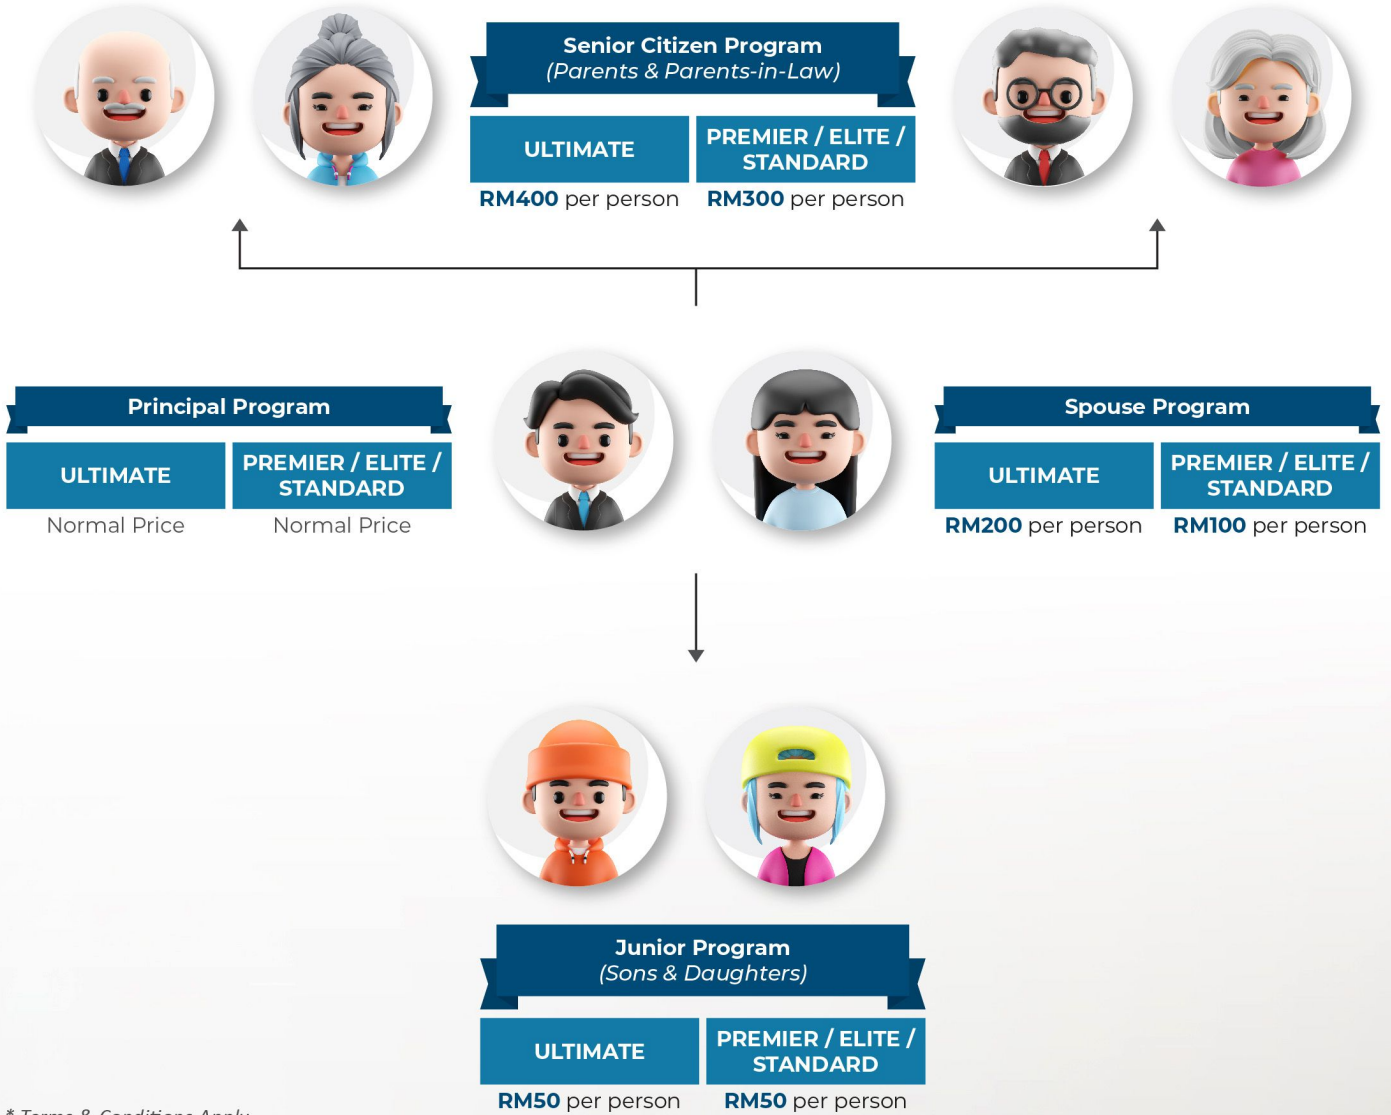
Senior Citizen Program
(Parents & Parents-in-Law)

| ULTIMATE | PREMIER / ELITE / STANDARD |
|---|---|
| RM400 per person | RM300 per person |

Principal Program

| ULTIMATE | PREMIER / ELITE / STANDARD |
|---|---|
| Normal Price | Normal Price |

Spouse Program

| ULTIMATE | PREMIER / ELITE / STANDARD |
|---|---|
| RM200 per person | RM100 per person |

Junior Program
(Sons & Daughters)

| ULTIMATE | PREMIER / ELITE / STANDARD |
|---|---|
| RM50 per person | RM50 per person |

* Terms & Conditions Apply